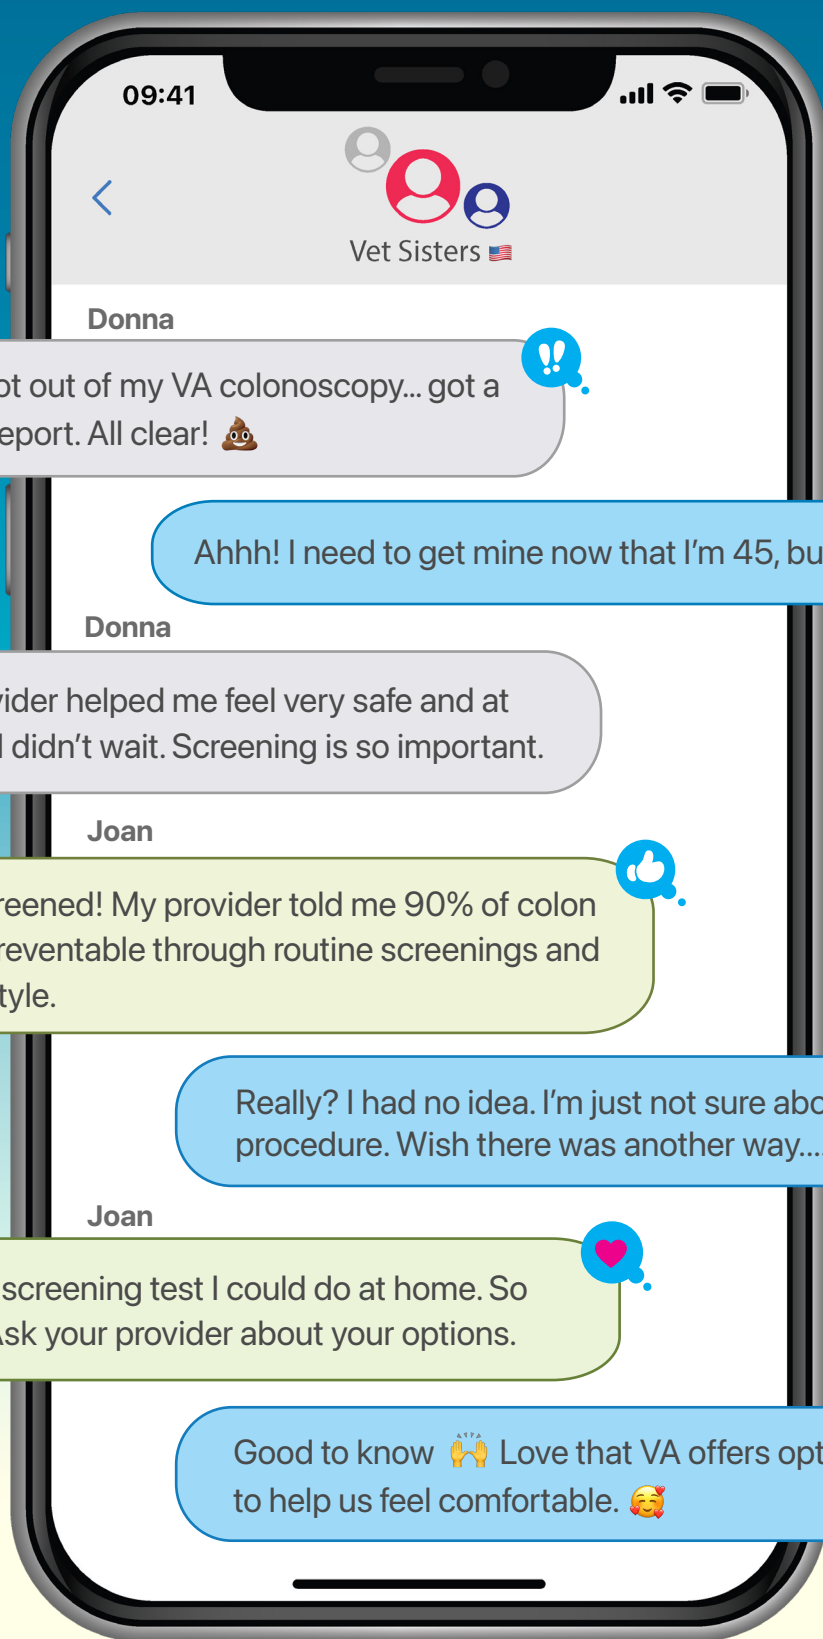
09:41

Vet Sisters 🇺🇸

Donna

ot out of my VA colonoscopy... got a eport. All clear! 💩

Ahhh! I need to get mine now that I'm 45, bu

Donna

vider helped me feel very safe and at I didn't wait. Screening is so important.

Joan

reened! My provider told me 90% of colon reventable through routine screenings and tyle.

Really? I had no idea. I'm just not sure abo procedure. Wish there was another way...

Joan

screening test I could do at home. So sk your provider about your options.

Good to know 🙌 Love that VA offers opt to help us feel comfortable. 🥰